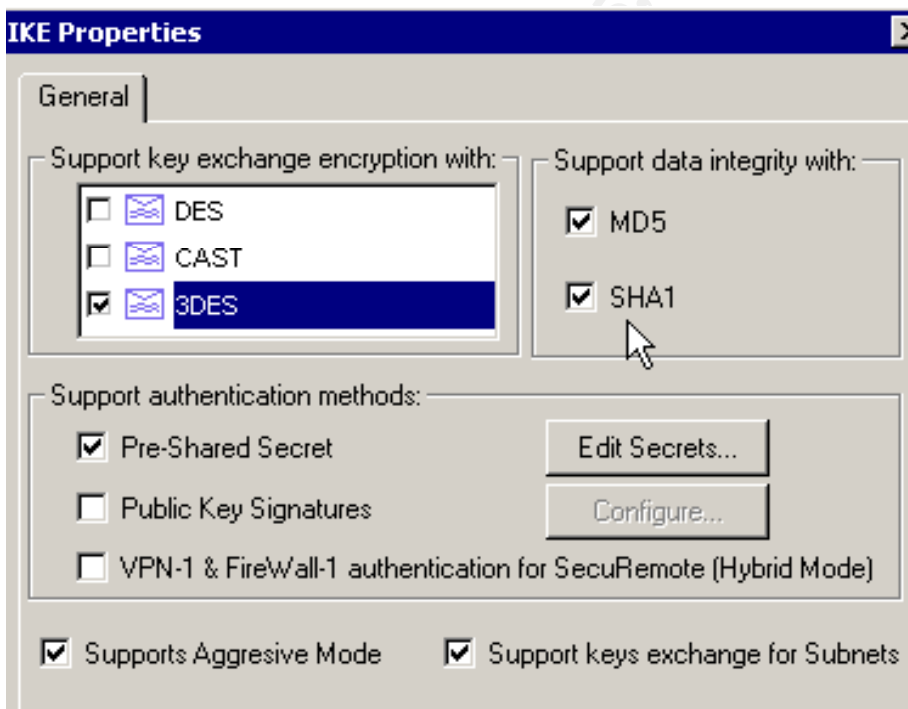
IKE Properties

General

Support key exchange encryption with:

DES

CAST

3DES

Support data integrity with:

MD5

SHA1

Support authentication methods:

Pre-Shared Secret

Edit Secrets...

Public Key Signatures

Configure...

VPN-1 & FireWall-1 authentication for SecuRemote (Hybrid Mode)

Supports Aggresive Mode

Support keys exchange for Subnets